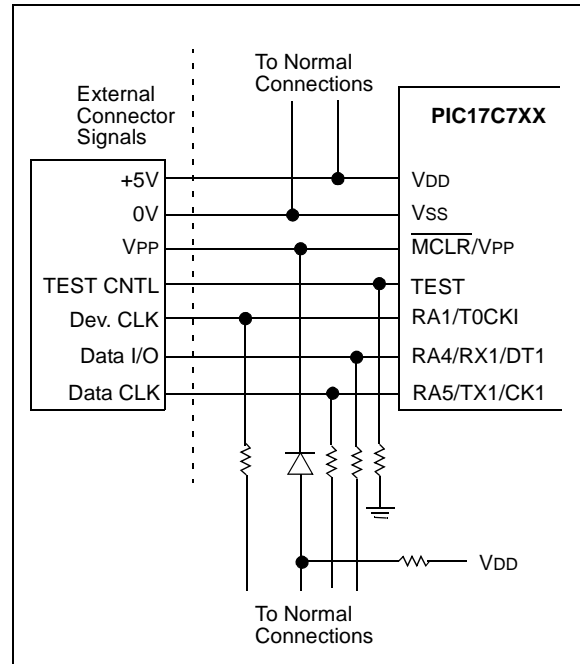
To Normal Connections

External Connector Signals

PIC17C7XX

+5V

0V

VPP

TEST CNTL

Dev. CLK

Data I/O

Data CLK

VDD

VSS

$\overline{\text{MCLR}}$/VPP

TEST

RA1/T0CKI

RA4/RX1/DT1

RA5/TX1/CK1

VDD

To Normal Connections